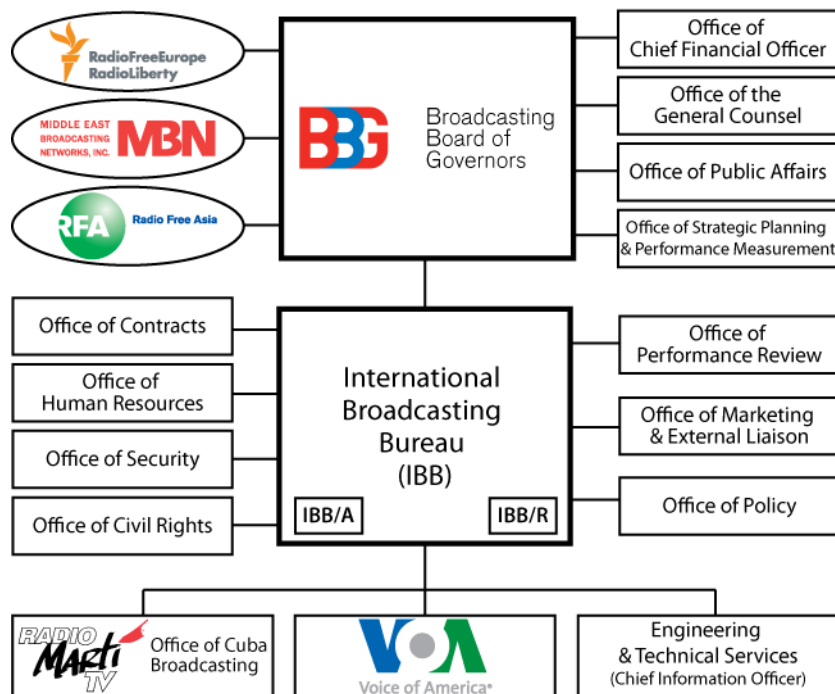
RadioFreeEurope
RadioLiberty

MIDDLE EAST BROADCASTING NETWORKS, INC. MBN

RFA Radio Free Asia

BBG Broadcasting Board of Governors

Office of Chief Financial Officer

Office of the General Counsel

Office of Public Affairs

Office of Strategic Planning & Performance Measurement

Office of Contracts

Office of Human Resources

Office of Security

Office of Civil Rights

International Broadcasting Bureau (IBB)

IBB/A

IBB/R

Office of Performance Review

Office of Marketing & External Liaison

Office of Policy

RADIO MARTI TV

Office of Cuba Broadcasting

VOA
Voice of America

Engineering & Technical Services (Chief Information Officer)